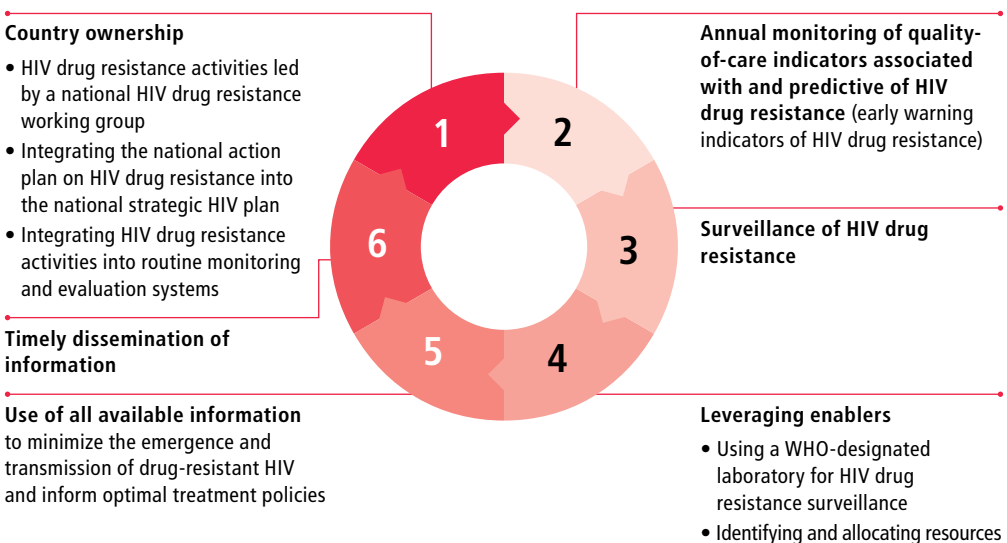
Country ownership

• HIV drug resistance activities led by a national HIV drug resistance working group
• Integrating the national action plan on HIV drug resistance into the national strategic HIV plan
• Integrating HIV drug resistance activities into routine monitoring and evaluation systems

Timely dissemination of information

Use of all available information to minimize the emergence and transmission of drug-resistant HIV and inform optimal treatment policies

1

2

3

4

5

6

Annual monitoring of quality-of-care indicators associated with and predictive of HIV drug resistance (early warning indicators of HIV drug resistance)

Surveillance of HIV drug resistance

Leveraging enablers

• Using a WHO-designated laboratory for HIV drug resistance surveillance
• Identifying and allocating resources